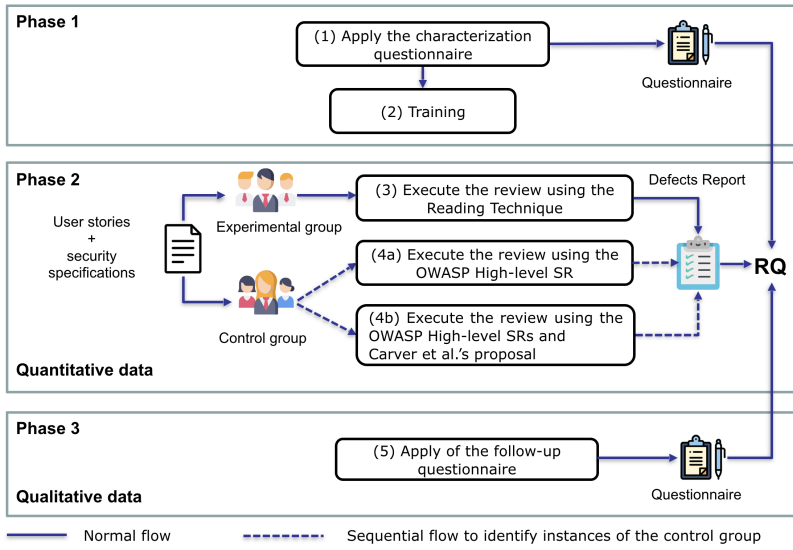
Phase 1

(1) Apply the characterization questionnaire

(2) Training

Questionnaire

Phase 2

User stories + security specifications

Experimental group

Control group

(3) Execute the review using the Reading Technique

(4a) Execute the review using the OWASP High-level SR

(4b) Execute the review using the OWASP High-level SRs and Carver et al.'s proposal

Defects Report

RQ

Quantitative data

Phase 3

(5) Apply of the follow-up questionnaire

Questionnaire

Qualitative data

Normal flow

Sequential flow to identify instances of the control group